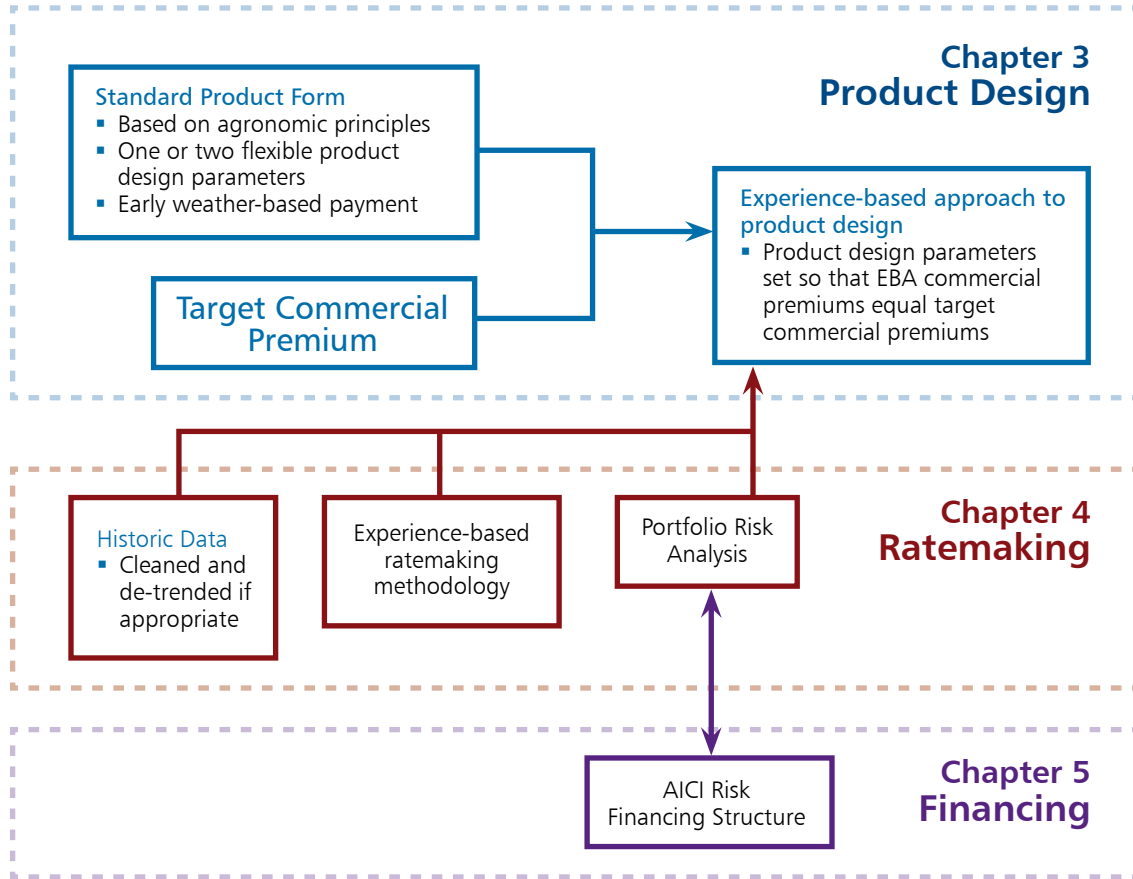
Chapter 3
Product Design

Standard Product Form
- Based on agronomic principles
- One or two flexible product design parameters
- Early weather-based payment

Target Commercial Premium

Experience-based approach to product design
- Product design parameters set so that EBA commercial premiums equal target commercial premiums

Chapter 4
Ratemaking

Historic Data
- Cleaned and de-trended if appropriate

Experience-based ratemaking methodology

Portfolio Risk Analysis

Chapter 5
Financing

AICI Risk Financing Structure